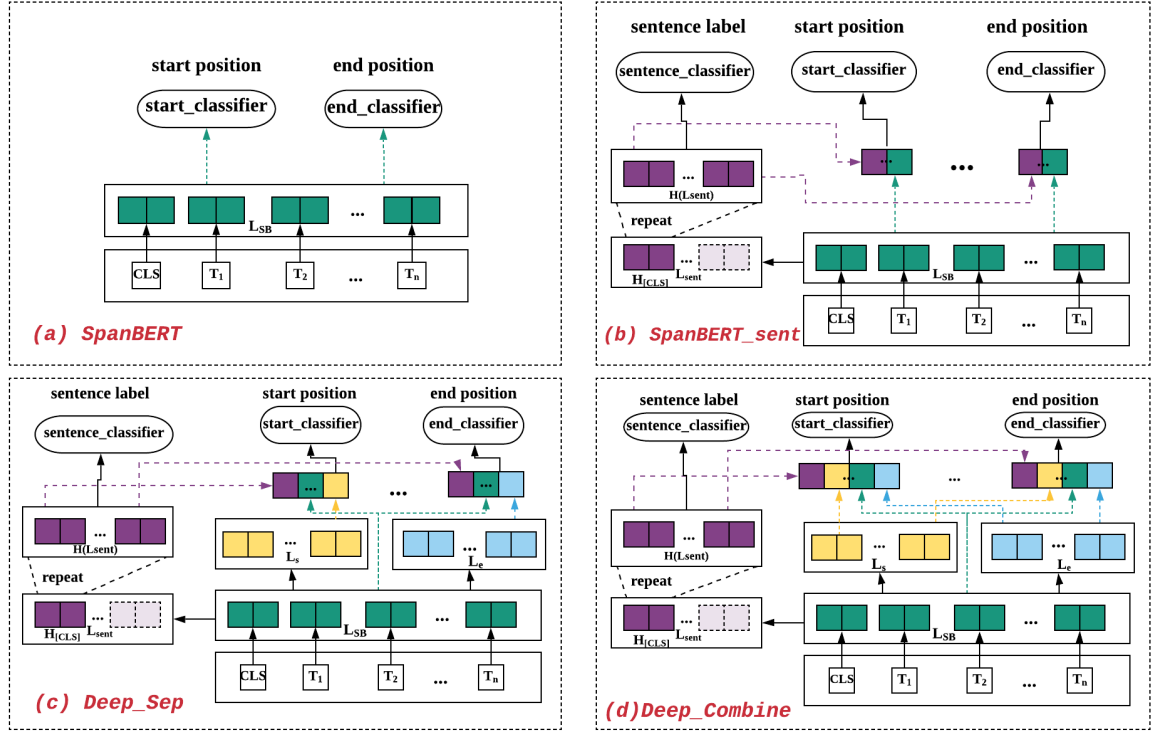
start position
end position
start_classifier
end_classifier
...
$L_{SB}$
CLS
$T_1$
$T_2$
...
$T_n$
(a) SpanBERT

sentence label
start position
end position
sentence_classifier
start_classifier
end_classifier
...
H(Lsent)
...
•••
...
repeat
...
$H_{[CLS]}$ $L_{sent}$
...
$L_{SB}$
CLS
$T_1$
$T_2$
...
$T_n$
(b) SpanBERT_sent

sentence label
start position
end position
sentence_classifier
start_classifier
end_classifier
...
•••
...
...
H(Lsent)
...
$L_s$
...
$L_e$
repeat
...
$H_{[CLS]}$ $L_{sent}$
...
$L_{SB}$
CLS
$T_1$
$T_2$
...
$T_n$
(c) Deep_Sep

sentence label
start position
end position
sentence_classifier
start_classifier
end_classifier
...
...
...
...
H(Lsent)
...
$L_s$
...
$L_e$
repeat
...
$H_{[CLS]}$ $L_{sent}$
...
$L_{SB}$
CLS
$T_1$
$T_2$
...
$T_n$
(d)Deep_Combine